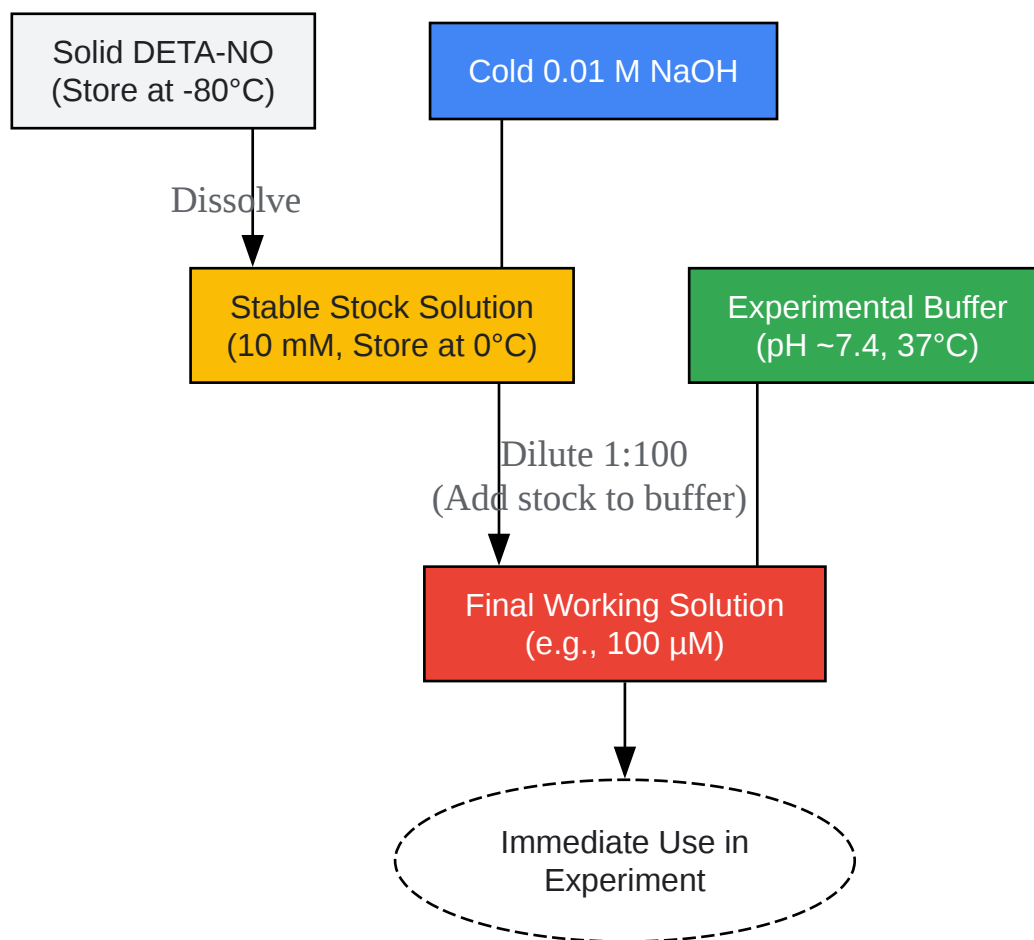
Solid DETA-NO
(Store at -80°C)

Cold 0.01 M NaOH

Dissolve

Stable Stock Solution
(10 mM, Store at 0°C)

Experimental Buffer
(pH ~7.4, 37°C)

Dilute 1:100
(Add stock to buffer)

Final Working Solution
(e.g., 100 µM)

Immediate Use in
Experiment